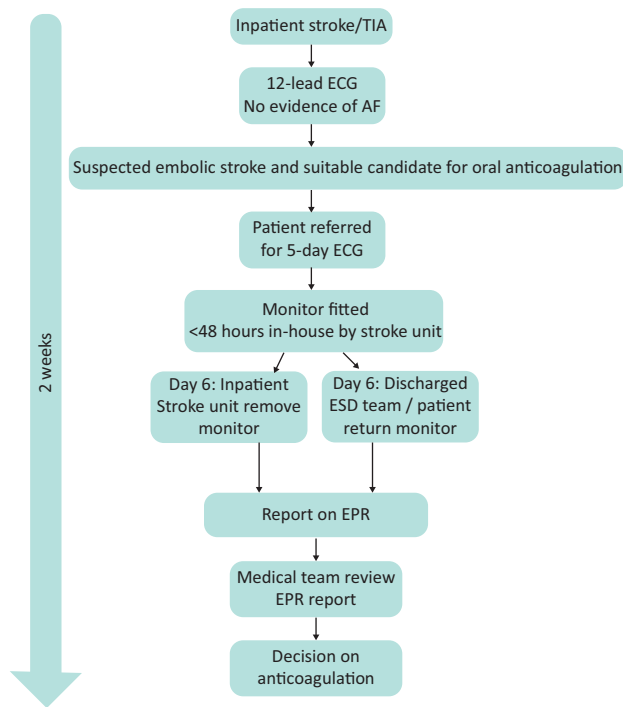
2 weeks

Inpatient stroke/TIA

12-lead ECG
No evidence of AF

Suspected embolic stroke and suitable candidate for oral anticoagulation

Patient referred for 5-day ECG

Monitor fitted
<48 hours in-house by stroke unit

Day 6: Inpatient
Stroke unit remove monitor

Day 6: Discharged
ESD team / patient return monitor

Report on EPR

Medical team review EPR report

Decision on anticoagulation